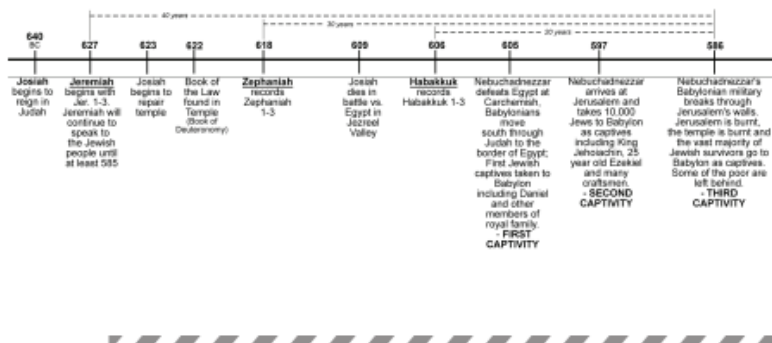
40 years

30 years

20 years

640 BC

Josiah begins to reign in Judah

627

Jeremiah begins with Jer. 1-3. Jeremiah will continue to speak to the Jewish people until at least 585

623

Josiah begins to repair temple

622

Book of the Law found in Temple (Book of Deuteronomy)

618

Zephaniah records Zephaniah 1-3

609

Josiah dies in battle vs. Egypt in Jezreel Valley

606

Habakkuk records Habakkuk 1-3

605

Nebuchadnezzar defeats Egypt at Carchemish, Babylonians move south through Judah to the border of Egypt; First Jewish captives taken to Babylon including Daniel and other members of royal family. - FIRST CAPTIVITY

597

Nebuchadnezzar arrives at Jerusalem and takes 10,000 Jews to Babylon as captives including King Jehoiachin, 25 year old Ezekiel and many craftsmen. - SECOND CAPTIVITY

586

Nebuchadnezzar's Babylonian military breaks through Jerusalem's walls. Jerusalem is burnt, the temple is burnt and the vast majority of Jewish survivors go to Babylon as captives. Some of the poor are left behind. - THIRD CAPTIVITY